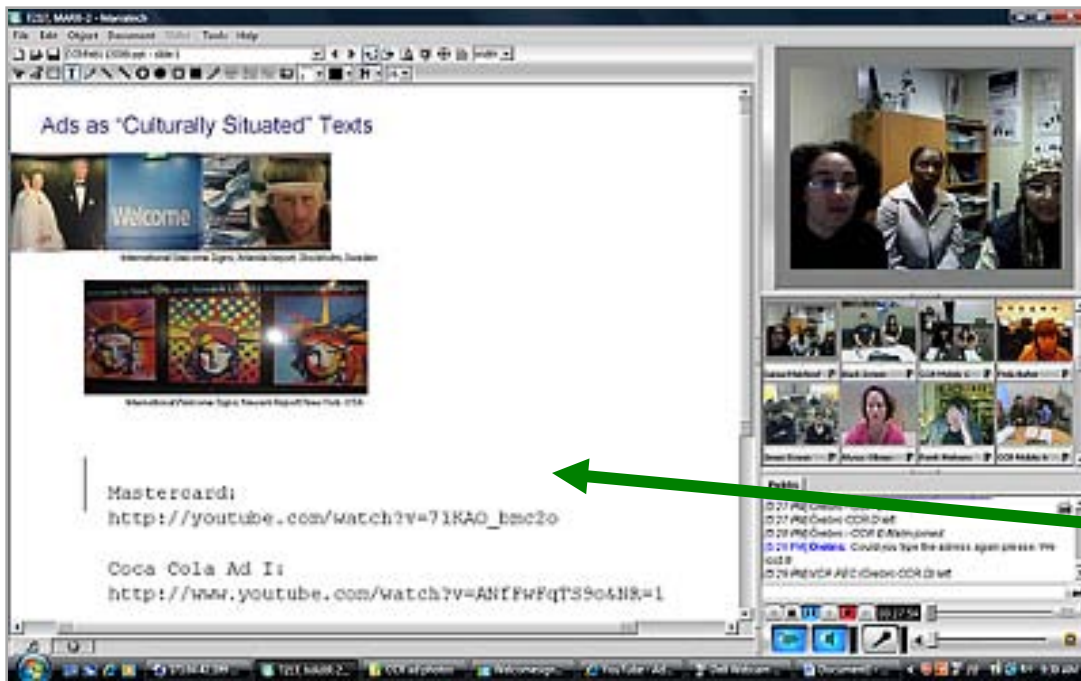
T217, MAR8-2 - Marratech

File Edit Object Document Slide Tools Help

Ads as "Culturally Situated" Texts

Welcome

International Welcome Signs, Arlanda Airport, Stockholm, Sweden

International Welcome Signs, Newark Airport New York, USA

Mastercard:
http://youtube.com/watch?v=71KAO_bmc2o

Coca Cola Ad I:
http://www.youtube.com/watch?v=ANfFwFqTS9o&NR=1

Public

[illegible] PM] Örebro: Could you type the address again please. We lost it

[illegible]